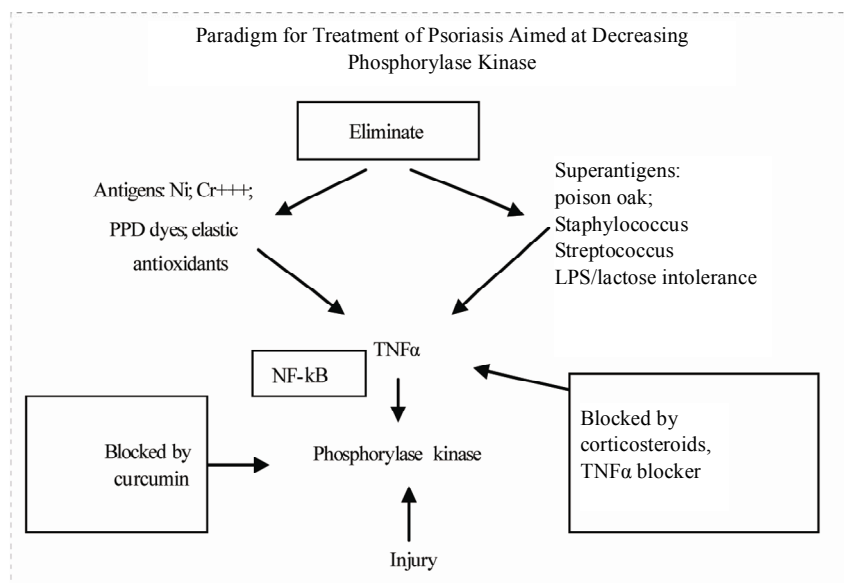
Paradigm for Treatment of Psoriasis Aimed at Decreasing Phosphorylase Kinase

Eliminate

Antigens: Ni; Cr+++;
PPD dyes; elastic
antioxidants

Superantigens:
poison oak;
Staphylococcus
Streptococcus
LPS/lactose intolerance

TNFα

NF-kB

Blocked by curcumin

Phosphorylase kinase

Blocked by corticosteroids, TNFα blocker

Injury